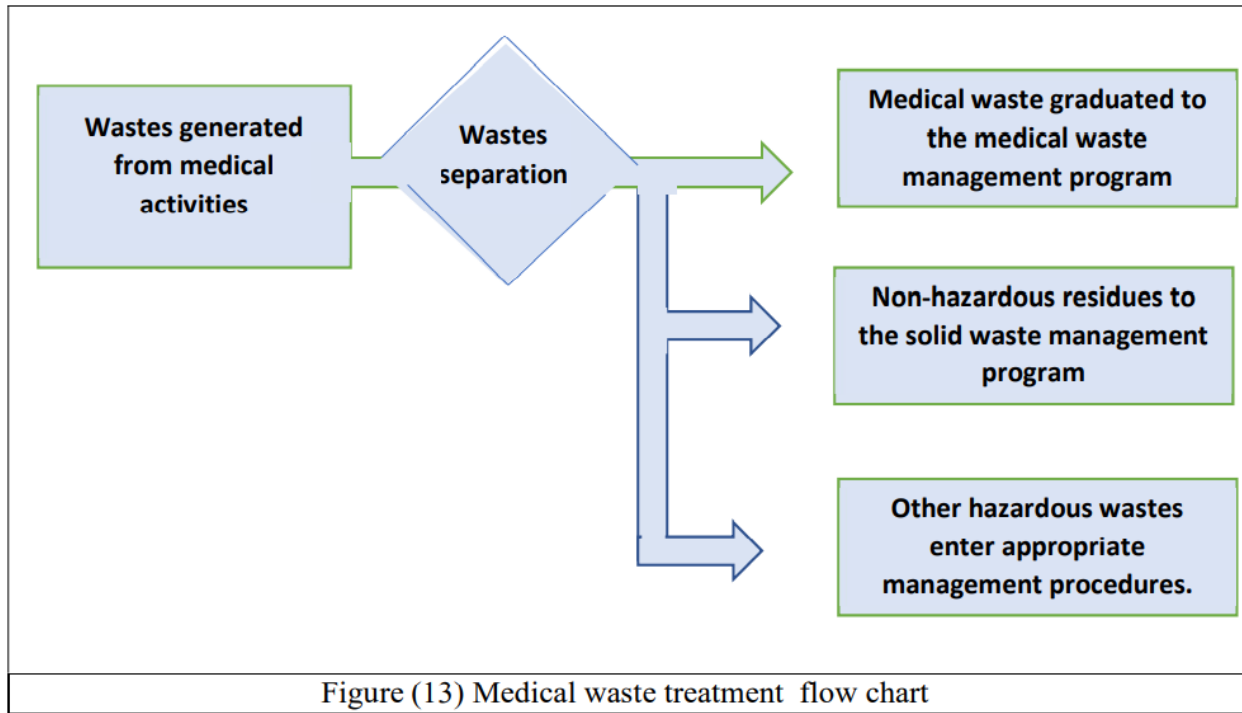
Wastes generated from medical activities

Wastes separation

Medical waste graduated to the medical waste management program

Non-hazardous residues to the solid waste management program

Other hazardous wastes enter appropriate management procedures.

Figure (13) Medical waste treatment flow chart